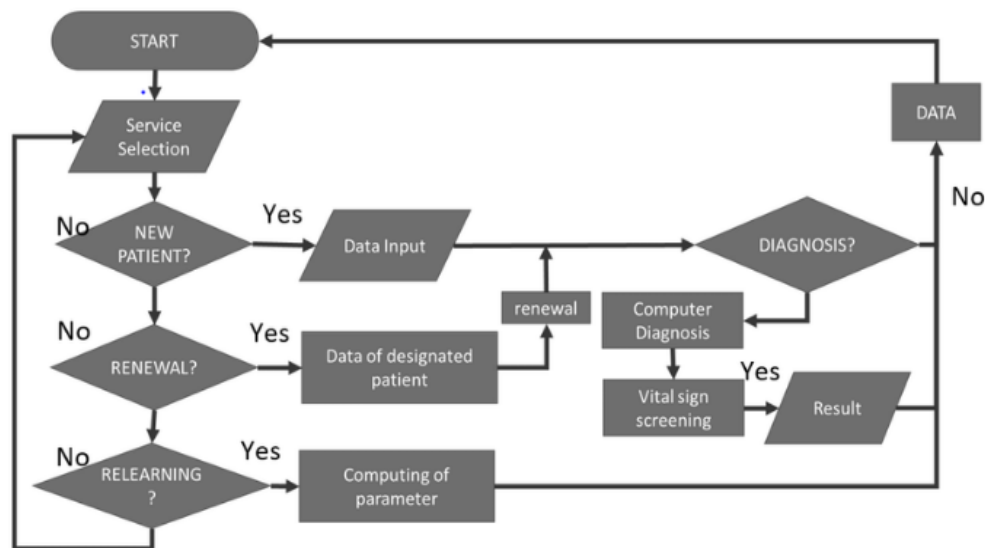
START

DATA

Service Selection

No

NEW PATIENT?

Yes

Data Input

DIAGNOSIS?

No

renewal

Computer Diagnosis

No

RENEWAL?

Yes

Data of designated patient

Yes

Vital sign screening

Result

No

RELEARNING ?

Yes

Computing of parameter